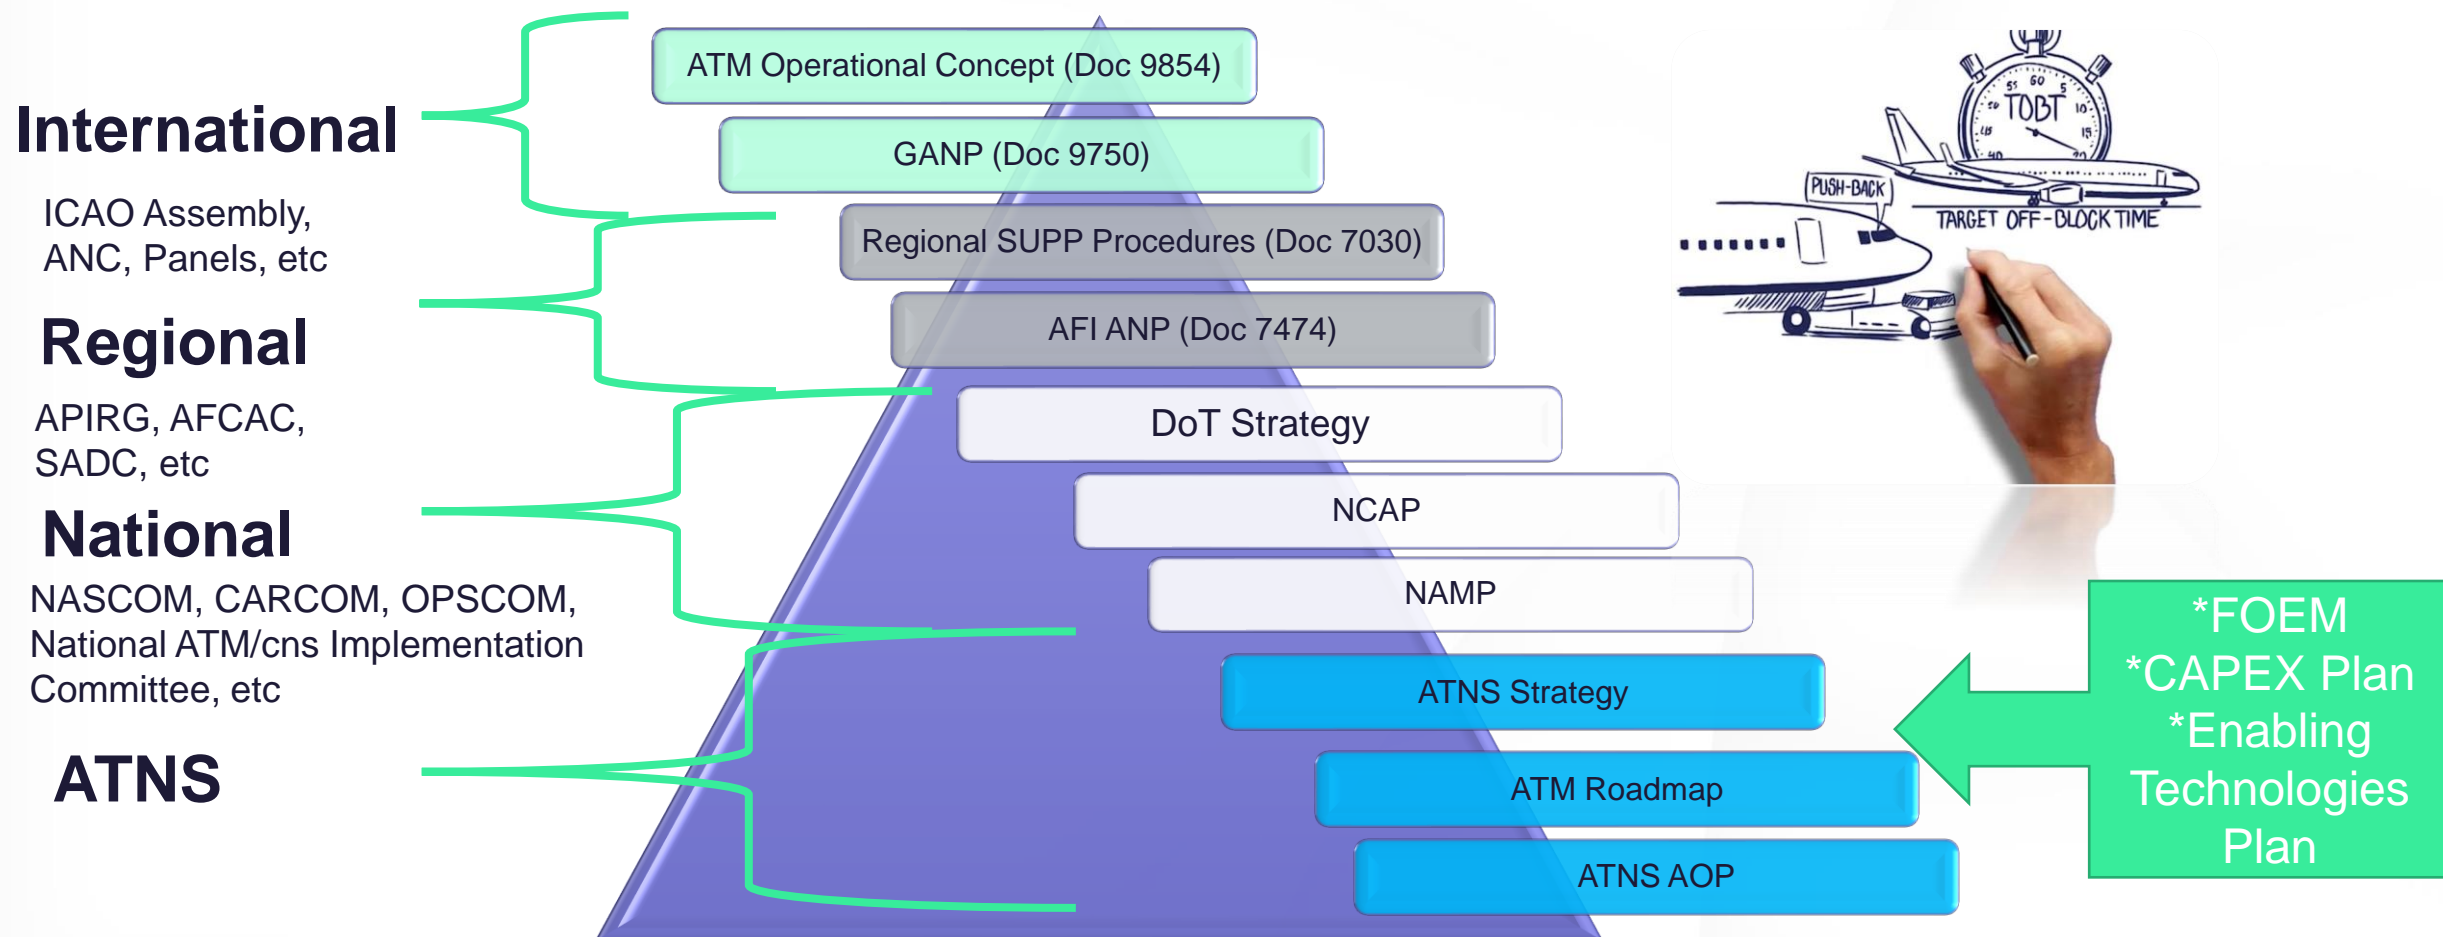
International

ICAO Assembly, ANC, Panels, etc

Regional

APIRG, AFCAC, SADC, etc

National

NASCOM, CARCOM, OPSCOM, National ATM/cns Implementation Committee, etc

ATNS

ATM Operational Concept (Doc 9854)

GANP (Doc 9750)

Regional SUPP Procedures (Doc 7030)

AFI ANP (Doc 7474)

DoT Strategy

NCAP

NAMP

ATNS Strategy

ATM Roadmap

ATNS AOP

55 60 5 50 TOBT 10 45 15 40 20

PUSH-BACK

TARGET OFF-BLOCK TIME

*FOEM
*CAPEX Plan
*Enabling Technologies Plan